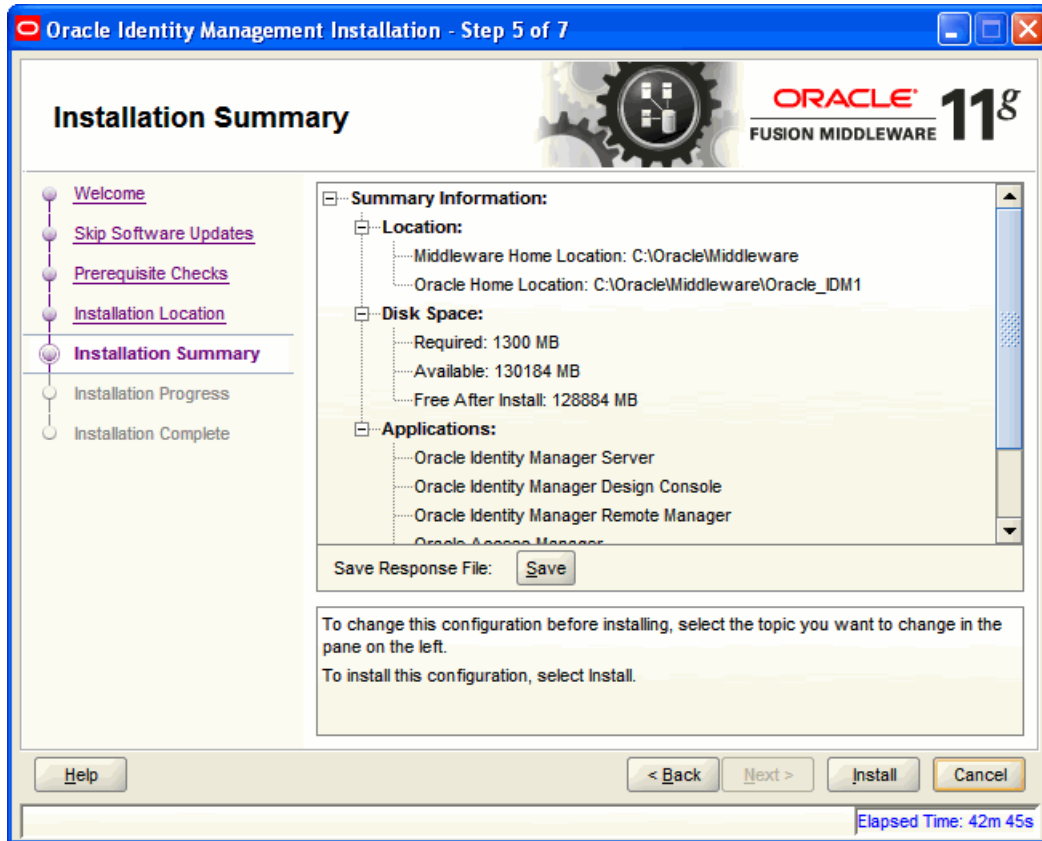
Oracle Identity Management Installation - Step 5 of 7

Installation Summary

ORACLE
FUSION MIDDLEWARE 11g

Welcome
Skip Software Updates
Prerequisite Checks
Installation Location
Installation Summary
Installation Progress
Installation Complete

Summary Information:
Location:
Middleware Home Location: C:\Oracle\Middleware
Oracle Home Location: C:\Oracle\Middleware\Oracle_IDM1
Disk Space:
Required: 1300 MB
Available: 130184 MB
Free After Install: 128884 MB
Applications:
Oracle Identity Manager Server
Oracle Identity Manager Design Console
Oracle Identity Manager Remote Manager
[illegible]

Save Response File: Save

To change this configuration before installing, select the topic you want to change in the pane on the left.
To install this configuration, select Install.

Help
< Back
Next >
Install
Cancel

Elapsed Time: 42m 45s